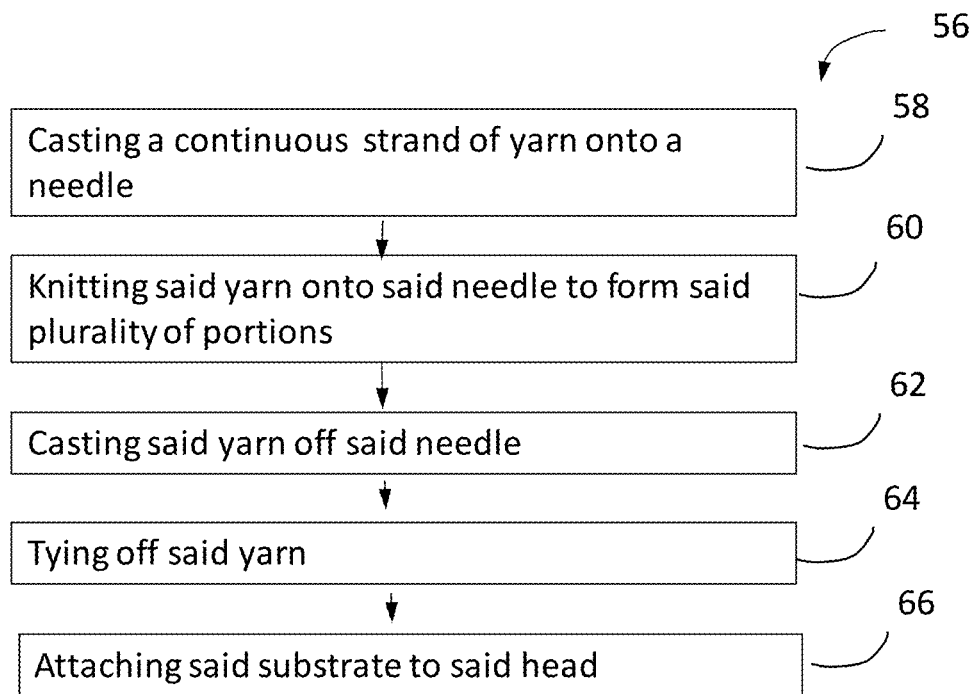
56

58

Casting a continuous strand of yarn onto a needle

60

Knitting said yarn onto said needle to form said plurality of portions

62

Casting said yarn off said needle

64

Tying off said yarn

66

Attaching said substrate to said head